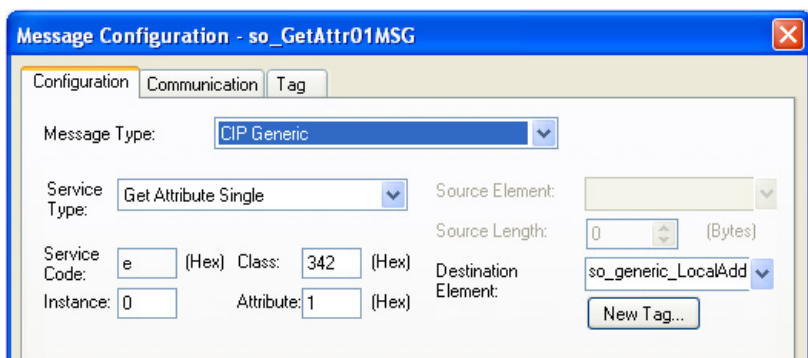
Message Configuration - so_GetAttr01MSG

Configuration | Communication | Tag

Message Type: CIP Generic

Service Type: Get Attribute Single

Service Code: e (Hex) Class: 342 (Hex)

Instance: 0 Attribute: 1 (Hex)

Source Element:

Source Length: 0 (Bytes)

Destination Element: so_generic_LocalAdd

New Tag...